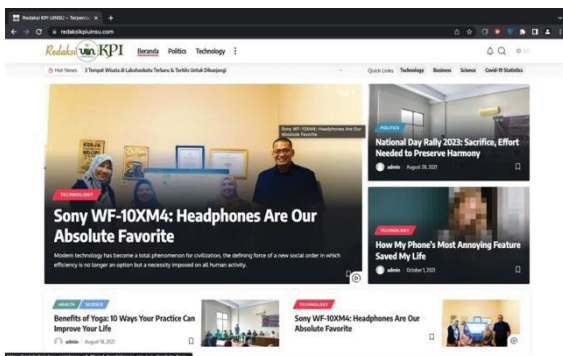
Redaksi KPI UINSU – Terpercaya ×  +

redaksikpiuinsu.com

Redaksi KPI

Beranda  Politics  Technology

Hot News  3 Tempat Wisata di Labuhanbatu Terbaru & Terlaris Untuk Dikunjungi

Quick Links  Technology  Business  Science  Covid-19 Statistics

Sony WF-10XM4: Headphones Are Our Absolute Favorite

TECHNOLOGY

Sony WF-10XM4: Headphones Are Our Absolute Favorite

Modern technology has become a total phenomenon for civilization, the defining force of a new social order in which efficiency is no longer an option but a necessary imposed on all human activity.

POLITICS

National Day Rally 2023: Sacrifice, Effort Needed to Preserve Harmony

admin · August 28, 2021

TECHNOLOGY

How My Phone's Most Annoying Feature Saved My Life

admin · October 1, 2021

HEALTH  SCIENCE

Benefits of Yoga: 10 Ways Your Practice Can Improve Your Life

admin · August 18, 2021

TECHNOLOGY

Sony WF-10XM4: Headphones Are Our Absolute Favorite